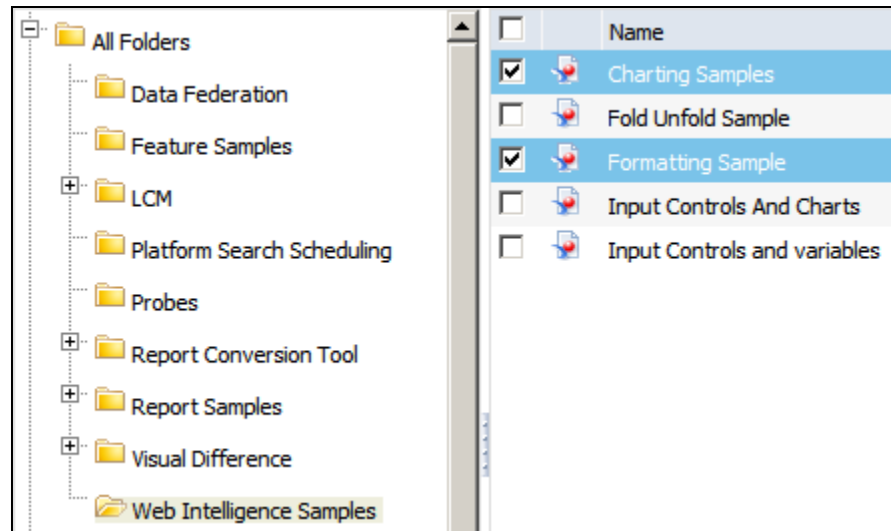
All Folders
Data Federation
Feature Samples
LCM
Platform Search Scheduling
Probes
Report Conversion Tool
Report Samples
Visual Difference
Web Intelligence Samples

| | | Name |
|---|---|---|
| ☐ | | |
| ☑ | | Charting Samples |
| ☐ | | Fold Unfold Sample |
| ☑ | | Formatting Sample |
| ☐ | | Input Controls And Charts |
| ☐ | | Input Controls and variables |